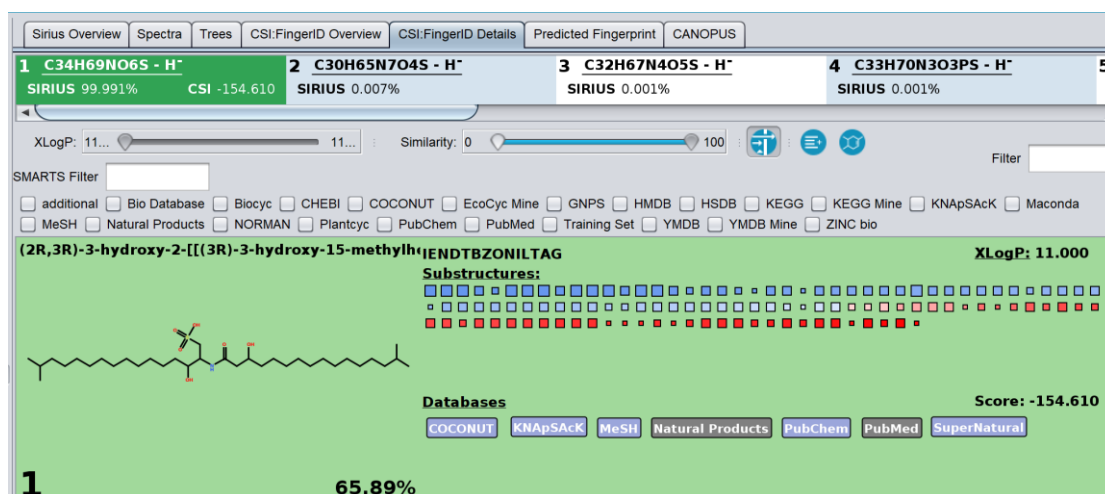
Sirius Overview | Spectra | Trees | CSI:FingerID Overview | CSI:FingerID Details | Predicted Fingerprint | CANOPUS

1 C34H69NO6S - H⁻
SIRIUS 99.991% CSI -154.610

2 C30H65N7O4S - H⁻
SIRIUS 0.007%

3 C32H67N4O5S - H⁻
SIRIUS 0.001%

4 C33H70N3O3PS - H⁻
SIRIUS 0.001%

5

XLogP: 11... 11... Similarity: 0 100

Filter

SMARTS Filter

additional Bio Database Biocyc CHEBI COCONUT EcoCyc Mine GNPS HMDB HSDB KEGG KEGG Mine KNApSAcK Maconda MeSH Natural Products NORMAN Plantcyc PubChem PubMed Training Set YMDB YMDB Mine ZINC bio

(2R,3R)-3-hydroxy-2-[[(3R)-3-hydroxy-15-methylh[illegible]

IENDTBZONILTAG

XLogP: 11.000

Substructures:

Databases

Score: -154.610

COCONUT KNApSAcK MeSH Natural Products PubChem PubMed SuperNatural

1

65.89%